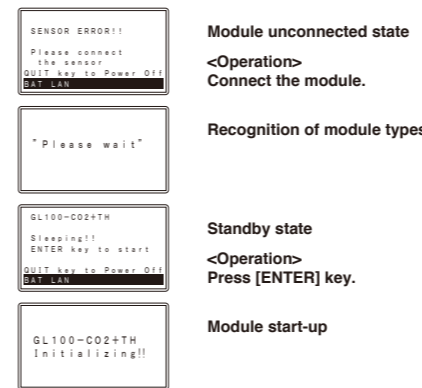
SENSOR ERROR!!
Please connect the sensor
QUIT key to Power Off
BAT LAN

Module unconnected state

<Operation>
Connect the module.

"Please wait"

Recognition of module types

GL100-CO2+TH
Sleeping!!
ENTER key to start
QUIT key to Power Off
BAT LAN

Standby state

<Operation>
Press [ENTER] key.

GL100-CO2+TH
Initializing!!

Module start-up